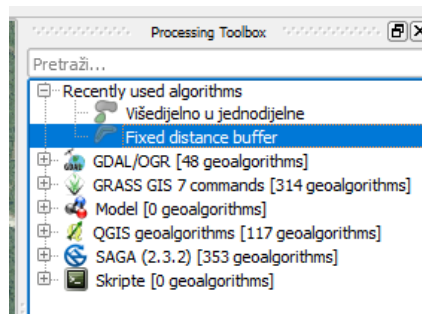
Processing Toolbox

Pretraži...

Recently used algorithms
Višedijelno u jednodijelne
Fixed distance buffer
GDAL/OGR [48 geoalgorithms]
GRASS GIS 7 commands [314 geoalgorithms]
Model [0 geoalgorithms]
QGIS geoalgorithms [117 geoalgorithms]
SAGA (2.3.2) [353 geoalgorithms]
Skripte [0 geoalgorithms]